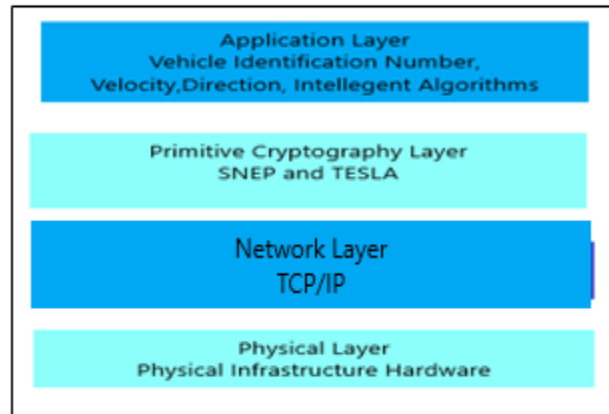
Application Layer
Vehicle Identification Number,
Velocity,Direction, Intellegent Algorithms

Primitive Cryptography Layer
SNEP and TESLA

Network Layer
TCP/IP

Physical Layer
Physical Infrastructure Hardware